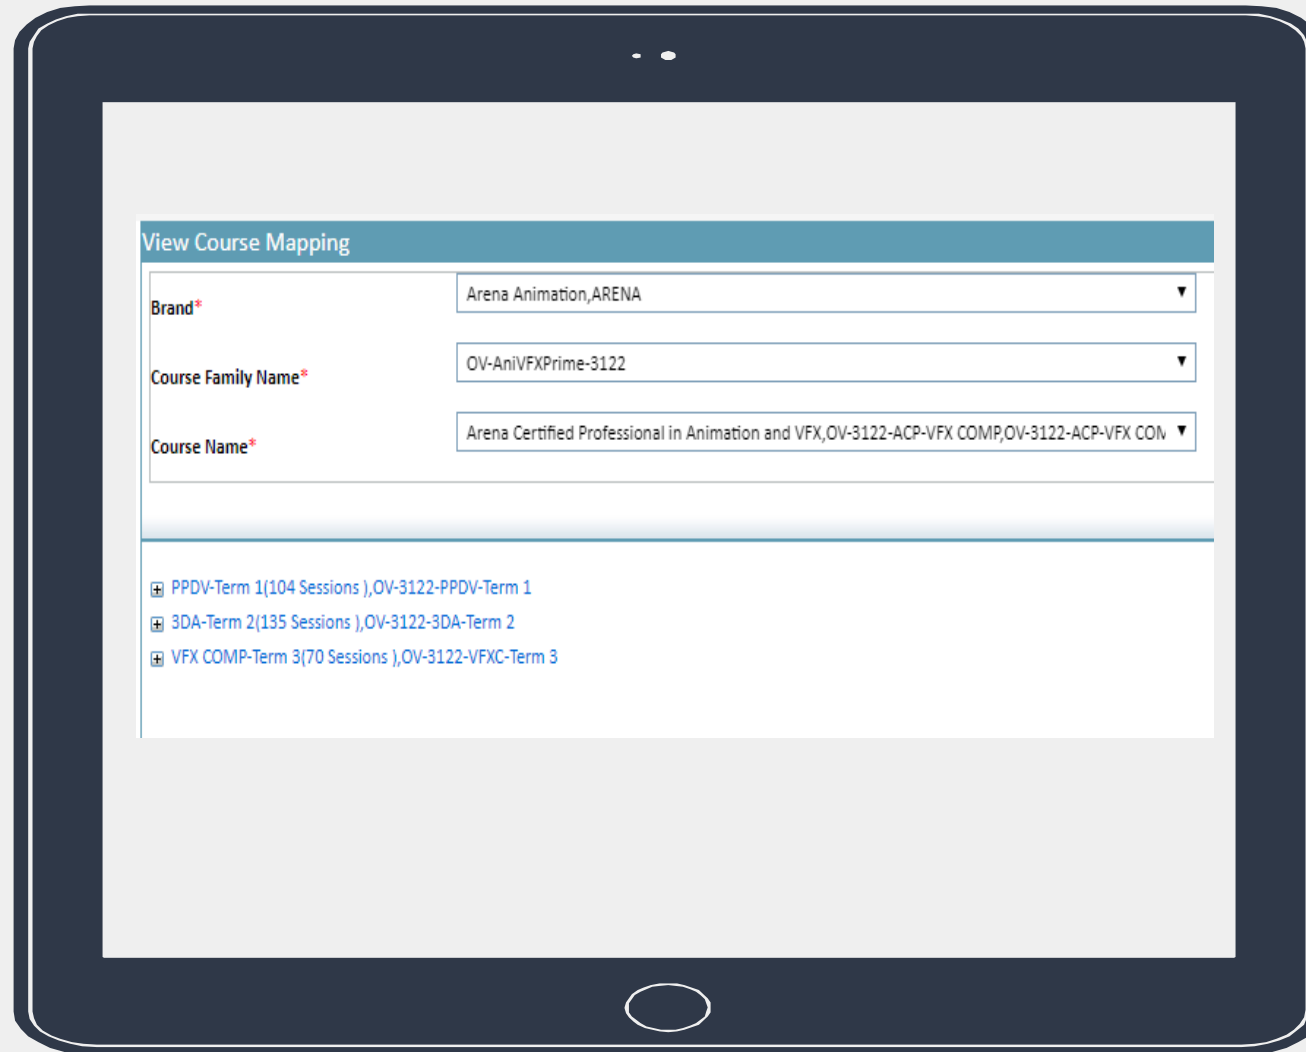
View Course Mapping

Brand*
Arena Animation,ARENA

Course Family Name*
OV-AniVFXPrime-3122

Course Name*
Arena Certified Professional in Animation and VFX,OV-3122-ACP-VFX COMP,OV-3122-ACP-VFX CON

⊞ PPDV-Term 1(104 Sessions ),OV-3122-PPDV-Term 1
⊞ 3DA-Term 2(135 Sessions ),OV-3122-3DA-Term 2
⊞ VFX COMP-Term 3(70 Sessions ),OV-3122-VFXC-Term 3